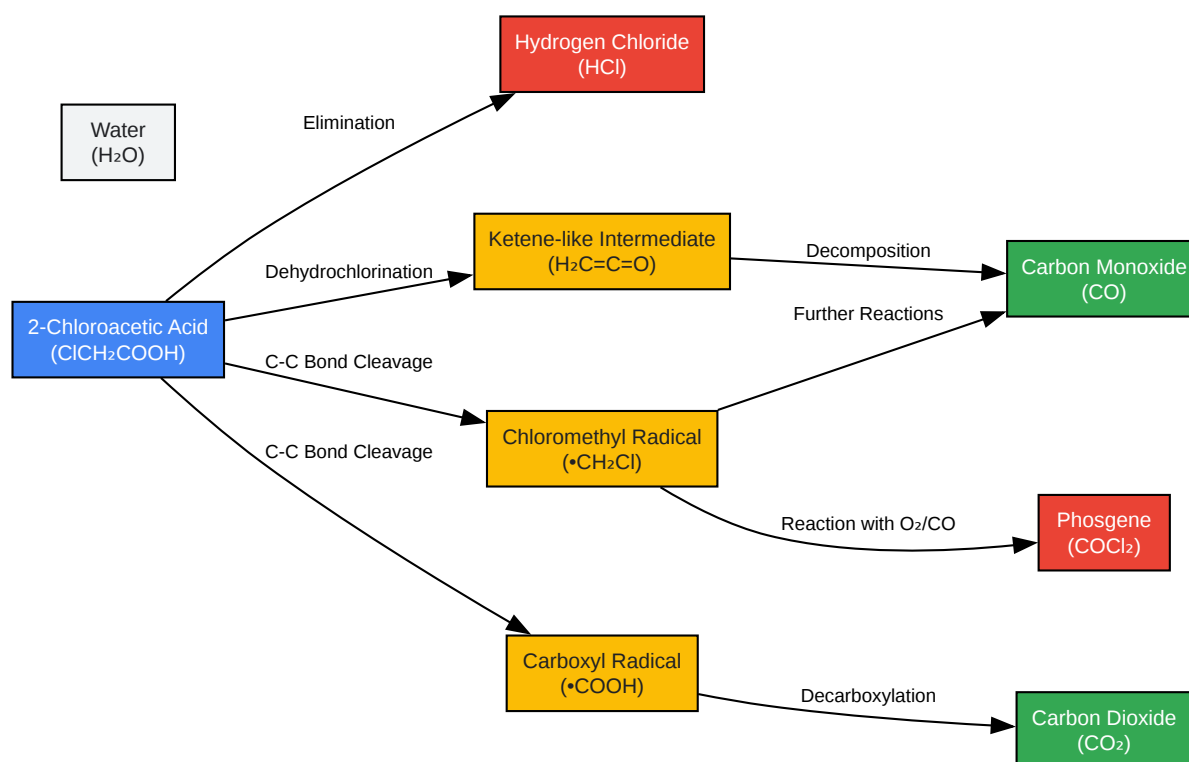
Water
($H_2O$)

Hydrogen Chloride
(HCl)

Elimination

2-Chloroacetic Acid
($ClCH_2COOH$)

Dehydrochlorination

Ketene-like Intermediate
($H_2C=C=O$)

Decomposition

Carbon Monoxide
(CO)

Further Reactions

C-C Bond Cleavage

Chloromethyl Radical
($\bullet CH_2Cl$)

C-C Bond Cleavage

Reaction with $O_2$/CO

Phosgene
($COCl_2$)

Carboxyl Radical
($\bullet COOH$)

Decarboxylation

Carbon Dioxide
($CO_2$)